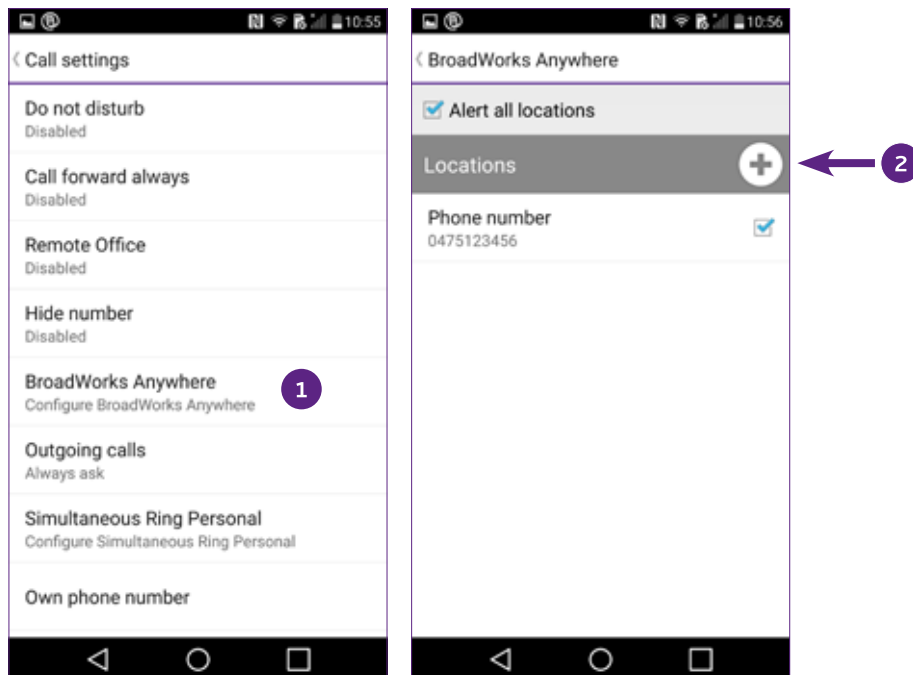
10:55

Call settings

Do not disturb
Disabled

Call forward always
Disabled

Remote Office
Disabled

Hide number
Disabled

BroadWorks Anywhere
Configure BroadWorks Anywhere

1

Outgoing calls
Always ask

Simultaneous Ring Personal
Configure Simultaneous Ring Personal

Own phone number

10:56

BroadWorks Anywhere

Alert all locations

Locations

2

Phone number
0475123456